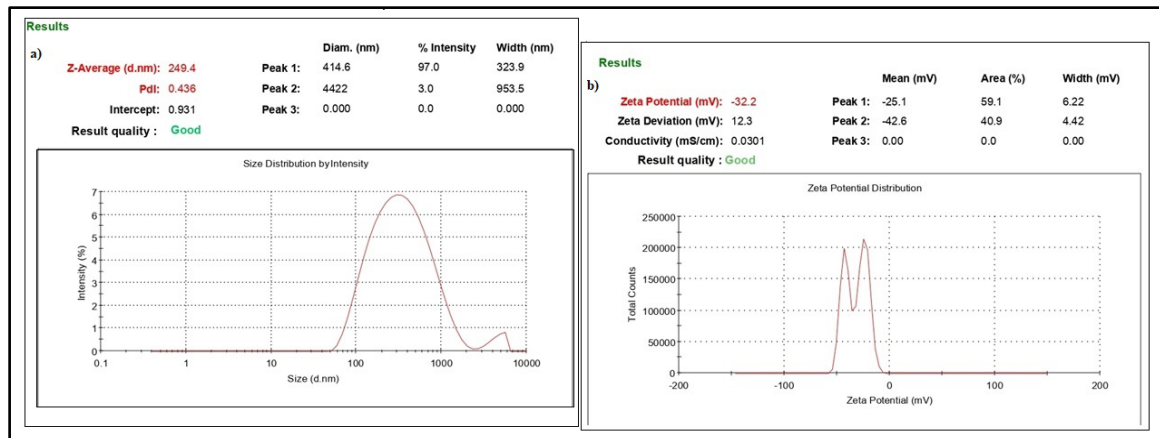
Results

a)

Z-Average (d.nm): 249.4
PdI: 0.436
Intercept: 0.931
Result quality : Good

| | Diam. (nm) | % Intensity | Width (nm) |
|---|---|---|---|
| Peak 1: | 414.6 | 97.0 | 323.9 |
| Peak 2: | 4422 | 3.0 | 953.5 |
| Peak 3: | 0.000 | 0.0 | 0.000 |

Size Distribution byIntensity

Intensity (%)
7
6
5
4
3
2
1
0
0.1
1
10
100
1000
10000
Size (d.nm)

Results

b)

Zeta Potential (mV): -32.2
Zeta Deviation (mV): 12.3
Conductivity (mS/cm): 0.0301
Result quality : Good

| | Mean (mV) | Area (%) | Width (mV) |
|---|---|---|---|
| Peak 1: | -25.1 | 59.1 | 6.22 |
| Peak 2: | -42.6 | 40.9 | 4.42 |
| Peak 3: | 0.00 | 0.0 | 0.00 |

Zeta Potential Distribution

Total Counts
250000
200000
150000
100000
50000
0
-200
-100
0
100
200
Zeta Potential (mV)